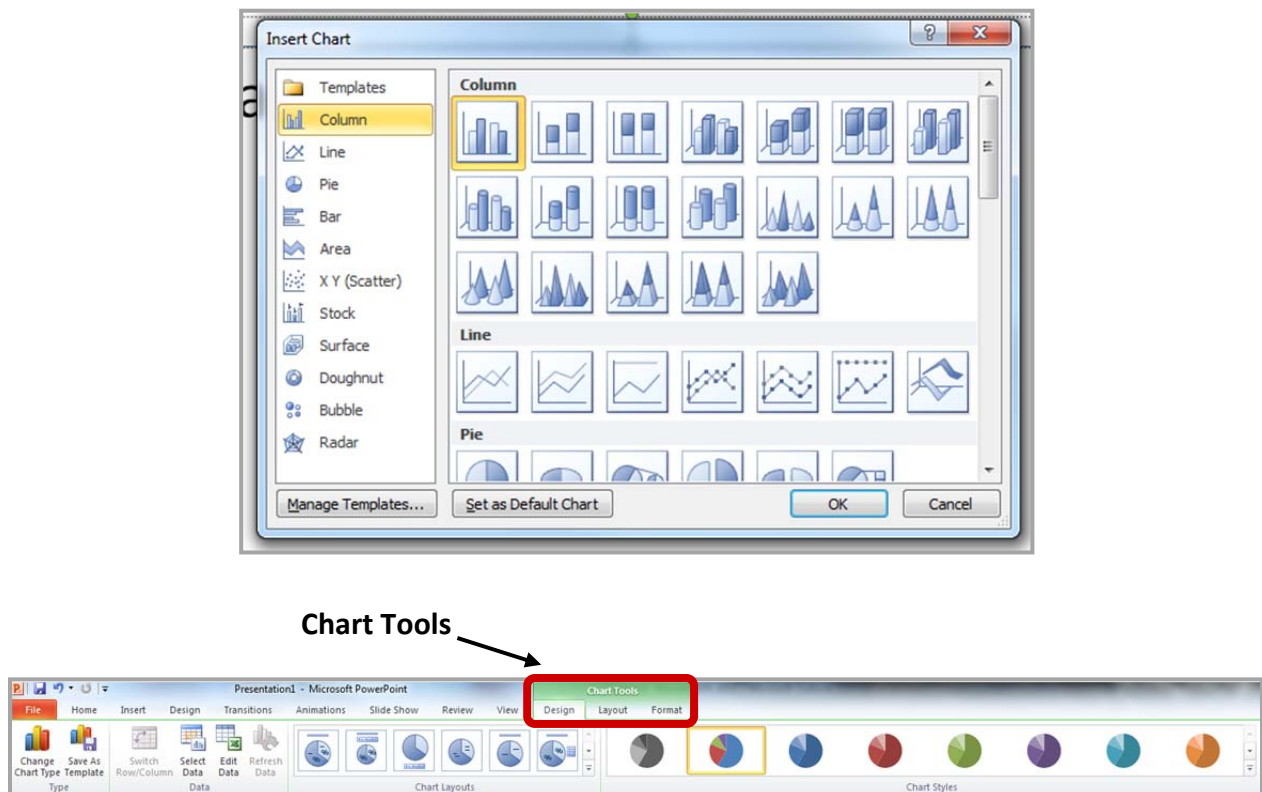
Insert Chart

Templates
Column
Line
Pie
Bar
Area
X Y (Scatter)
Stock
Surface
Doughnut
Bubble
Radar

Column

Line

Pie

Manage Templates...
Set as Default Chart
OK
Cancel

Chart Tools

Presentation1 - Microsoft PowerPoint
Chart Tools
File Home Insert Design Transitions Animations Slide Show Review View Design Layout Format
Change Chart Type
Save As Template
Type
Switch Row/Column
Select Data
Edit Data
Refresh Data
Data
Chart Layouts
Chart Styles